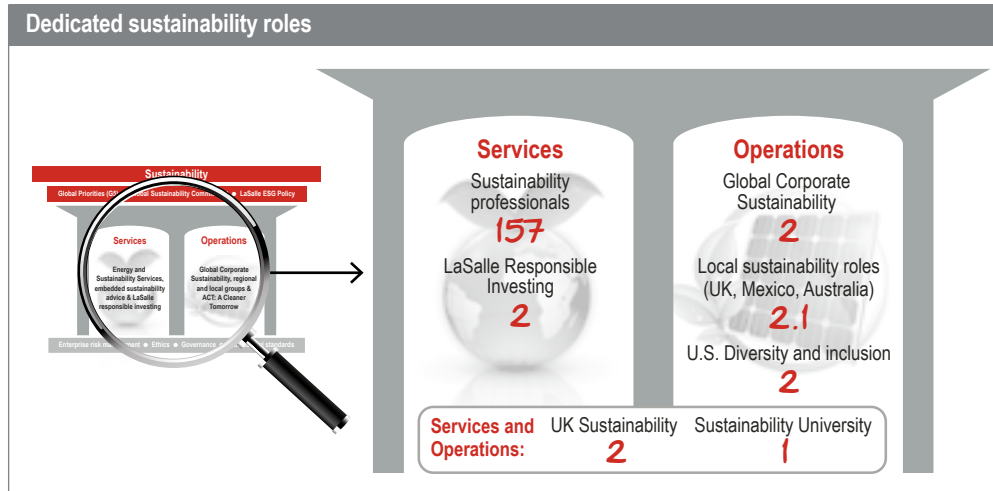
Dedicated sustainability roles

Sustainability

Global Priorities (G3) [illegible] Sustainability Committee ● LaSalle ESG Policy

Services

Energy and Sustainability Services, embedded sustainability advice & LaSalle responsible investing

Operations

Global Corporate Sustainability, regional and local groups & ACT: A Cleaner Tomorrow

Enterprise risk ma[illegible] ● Ethics ● Governance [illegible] standards

Services

Sustainability professionals

157

LaSalle Responsible Investing

2

Operations

Global Corporate Sustainability

2

Local sustainability roles (UK, Mexico, Australia)

2.1

U.S. Diversity and inclusion

2

Services and Operations:

UK Sustainability

2

Sustainability University

1